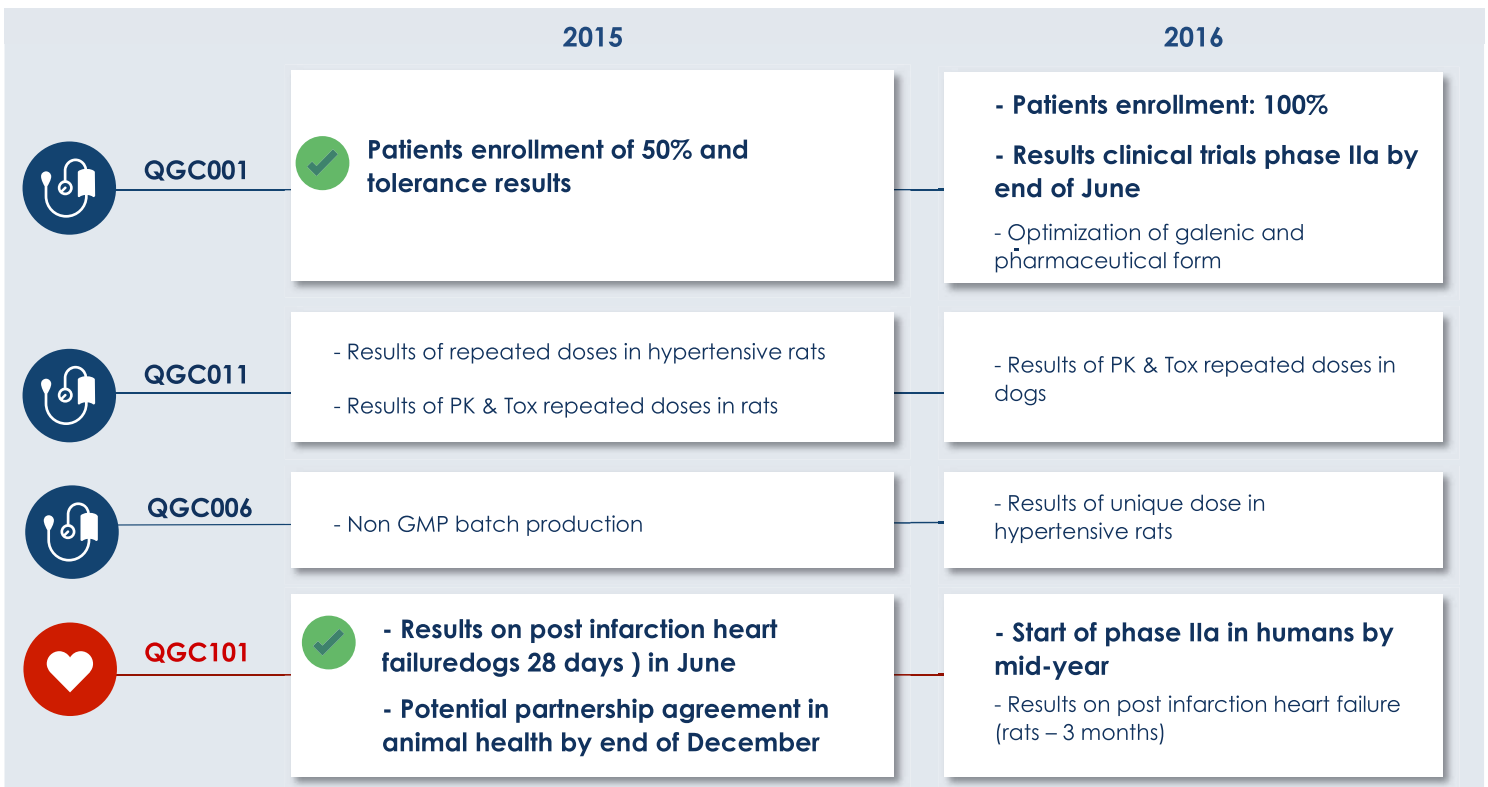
2015

2016

QGC001

Patients enrollment of 50% and tolerance results

- Patients enrollment: 100%

- Results clinical trials phase IIa by end of June

- Optimization of galenic and pharmaceutical form

QGC011

- Results of repeated doses in hypertensive rats

- Results of PK & Tox repeated doses in rats

- Results of PK & Tox repeated doses in dogs

QGC006

- Non GMP batch production

- Results of unique dose in hypertensive rats

QGC101

- Results on post infarction heart failuredogs 28 days ) in June

- Potential partnership agreement in animal health by end of December

- Start of phase IIa in humans by mid-year

- Results on post infarction heart failure (rats – 3 months)